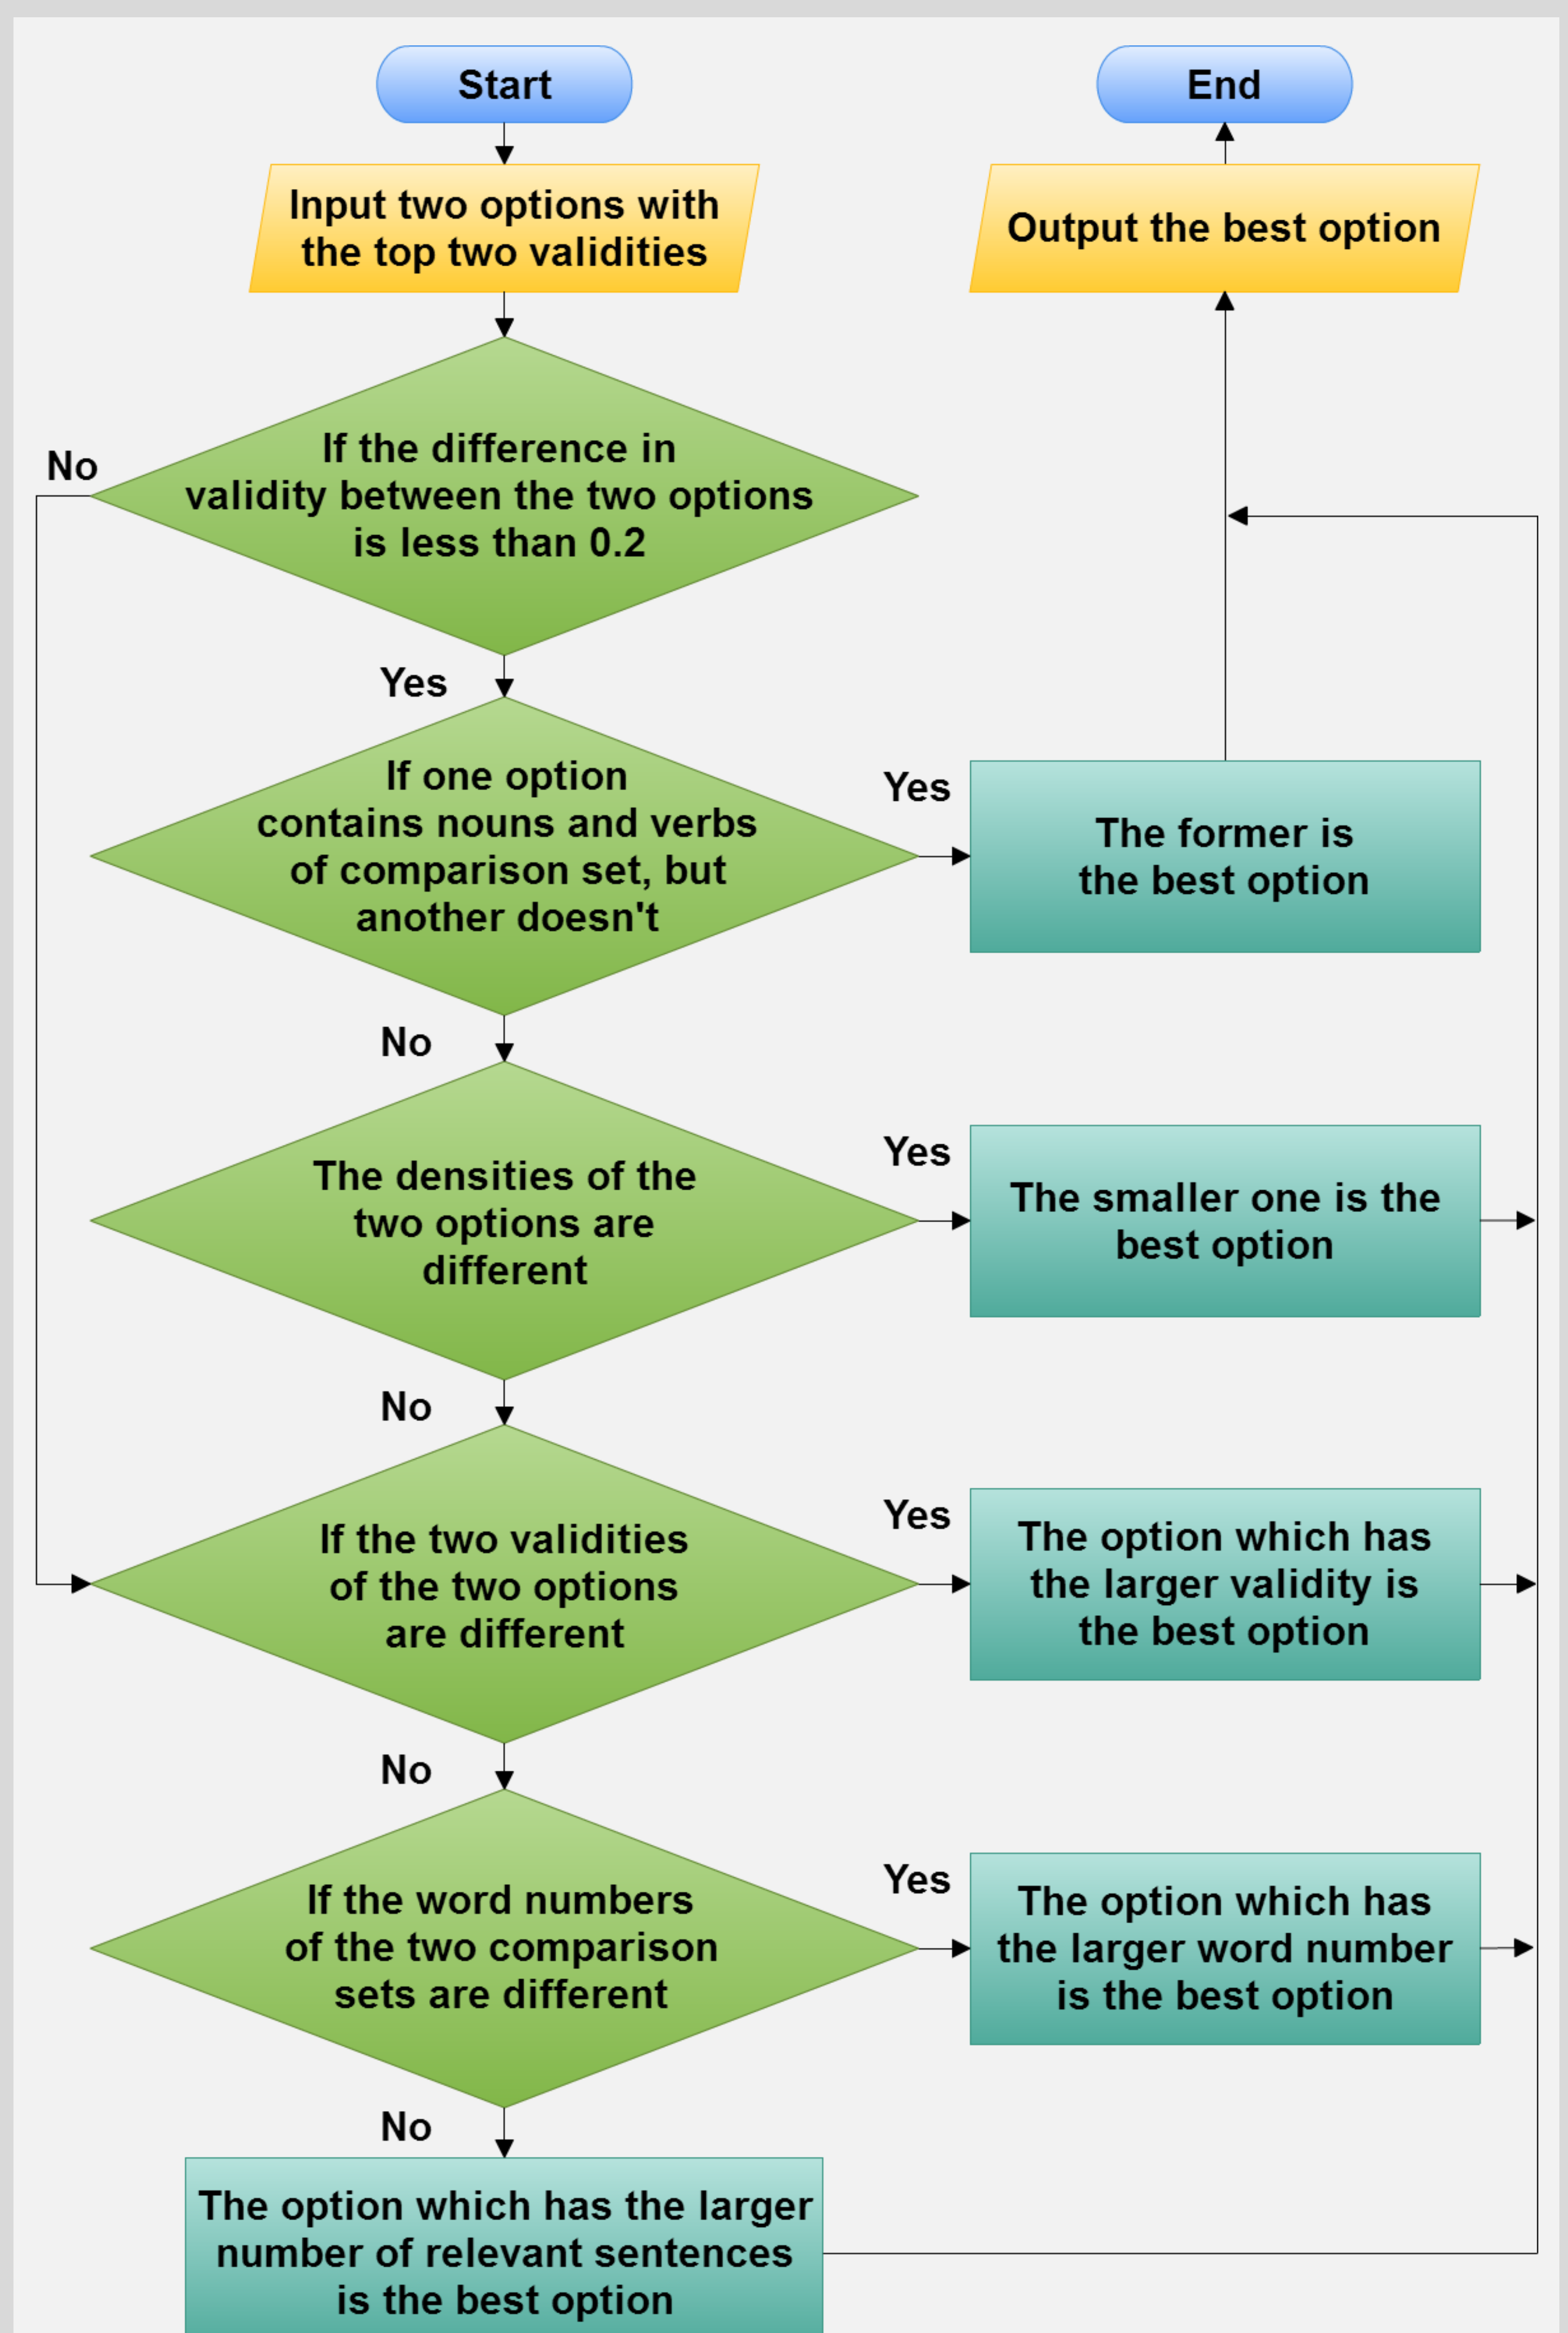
Start

End

Input two options with the top two validities

Output the best option

No

If the difference in validity between the two options is less than 0.2

Yes

If one option contains nouns and verbs of comparison set, but another doesn't

Yes

The former is the best option

No

The densities of the two options are different

Yes

The smaller one is the best option

No

If the two validities of the two options are different

Yes

The option which has the larger validity is the best option

No

If the word numbers of the two comparison sets are different

Yes

The option which has the larger word number is the best option

No

The option which has the larger number of relevant sentences is the best option